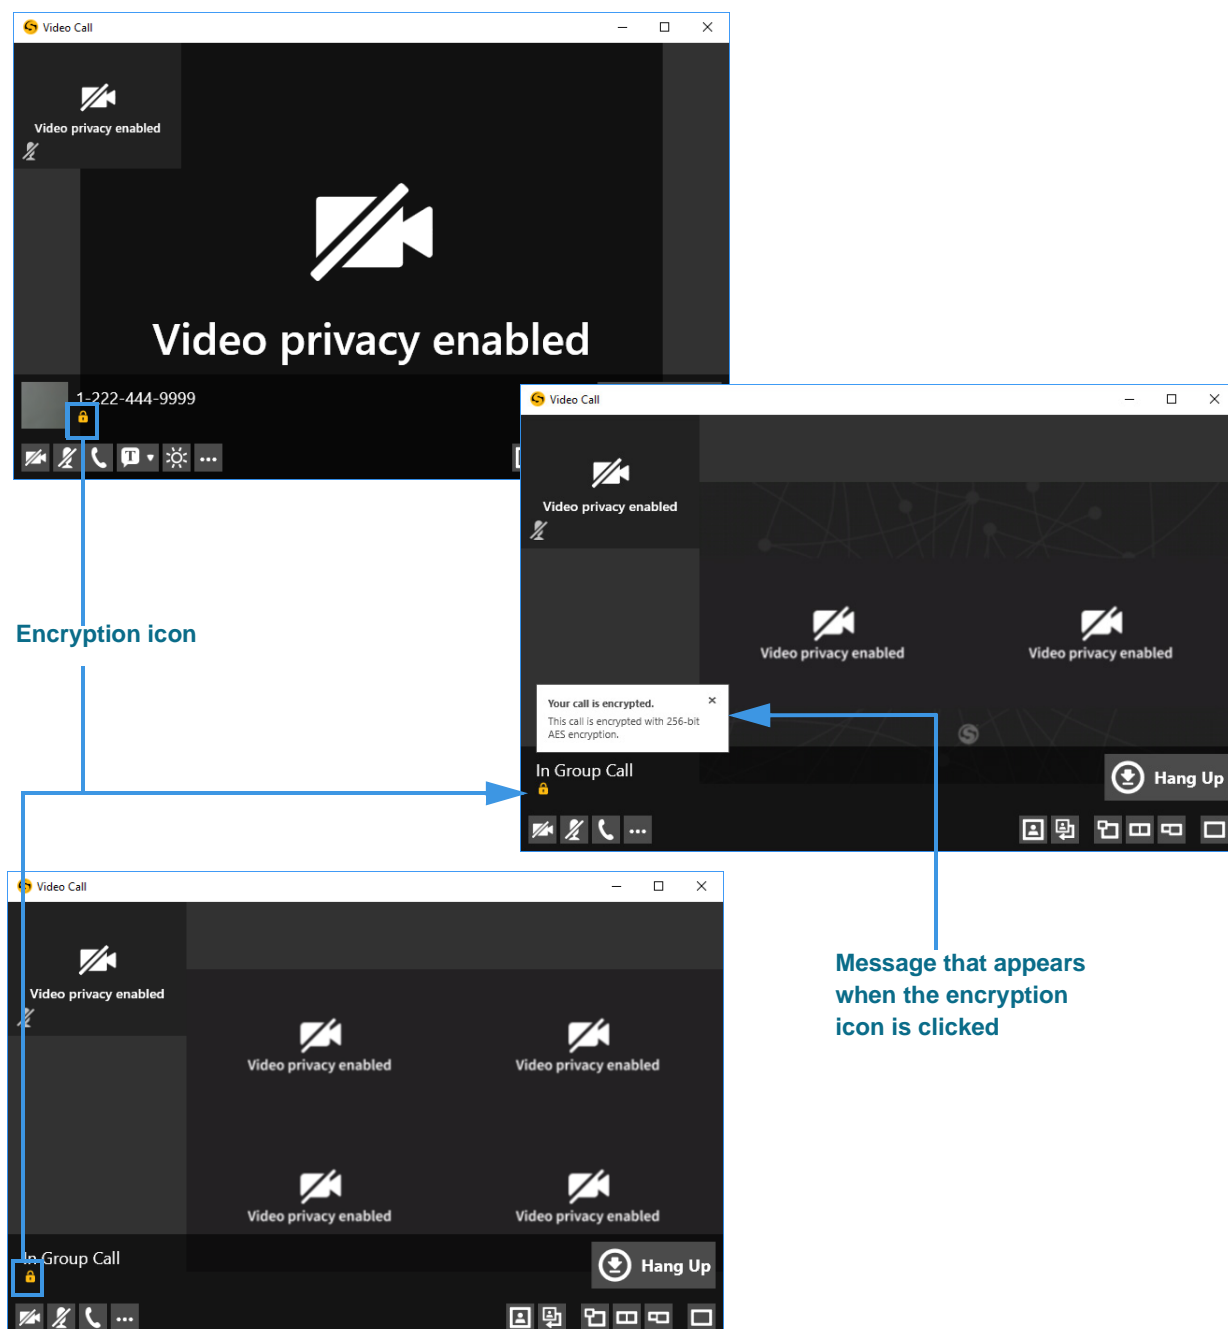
Video Call

Video privacy enabled

Video privacy enabled

1-222-444-9999

Encryption icon

Video Call

Video privacy enabled

Video privacy enabled

Video privacy enabled

Your call is encrypted.
This call is encrypted with 256-bit AES encryption.

In Group Call

Hang Up

Video Call

Video privacy enabled

Video privacy enabled

Video privacy enabled

Video privacy enabled

Video privacy enabled

In Group Call

Hang Up

Message that appears when the encryption icon is clicked